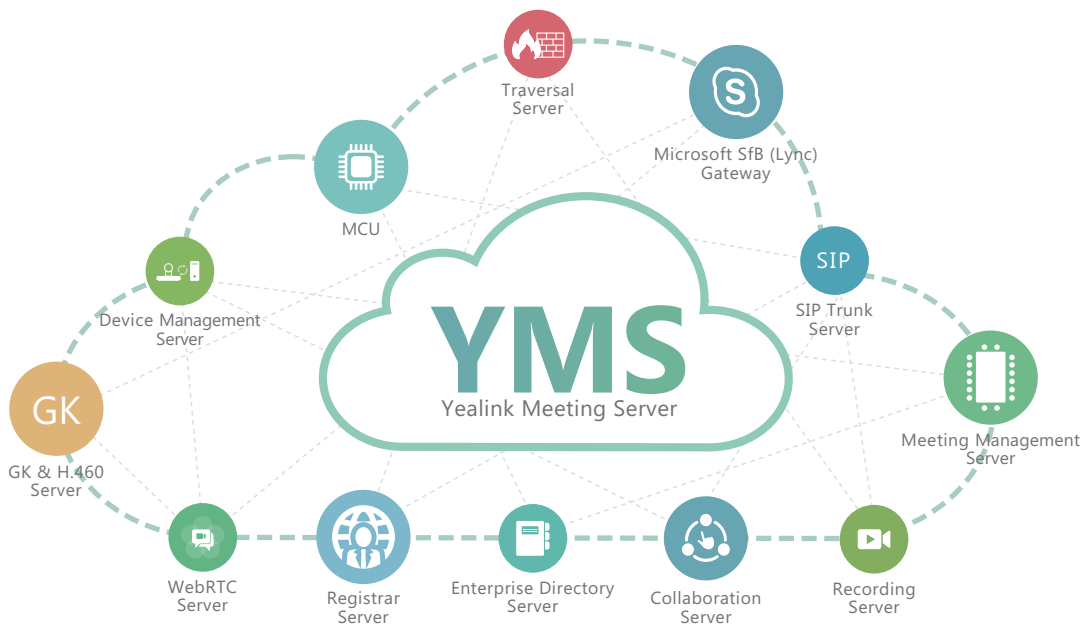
Traversal Server

Microsoft SfB (Lync) Gateway

MCU

SIP

SIP Trunk Server

Device Management Server

YMS
Yealink Meeting Server

GK

GK & H.460 Server

Meeting Management Server

WebRTC Server

Registrar Server

Enterprise Directory Server

Collaboration Server

Recording Server